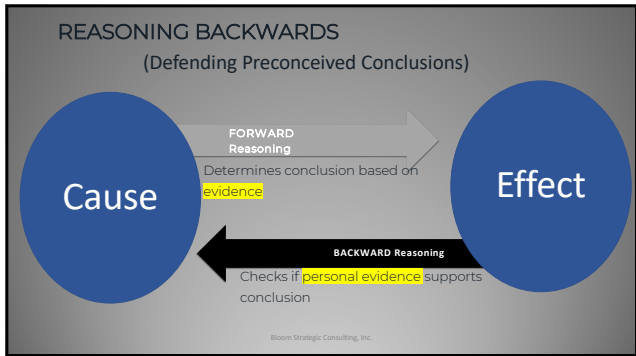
REASONING BACKWARDS

(Defending Preconceived Conclusions)

Cause

FORWARD Reasoning

Determines conclusion based on evidence

Effect

BACKWARD Reasoning

Checks if personal evidence supports conclusion

Bloom Strategic Consulting, Inc.